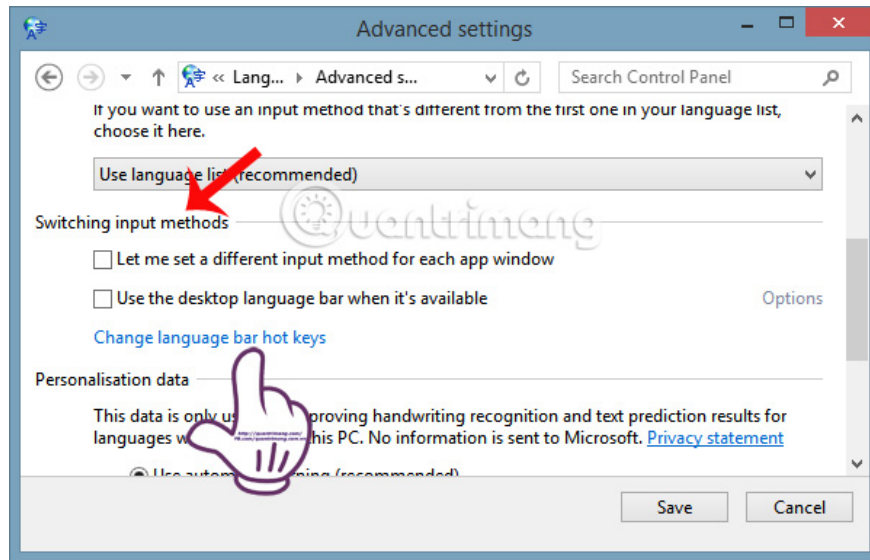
Advanced settings

« Lang... › Advanced s...

Search Control Panel

If you want to use an input method that's different from the first one in your language list, choose it here.

Use language list (recommended)

Switching input methods

Let me set a different input method for each app window

Use the desktop language bar when it's available

Options

Change language bar hot keys

Personalisation data

This data is only us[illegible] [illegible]proving handwriting recognition and text prediction results for languages w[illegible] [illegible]his PC. No information is sent to Microsoft. Privacy statement

Use autom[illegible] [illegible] (recommended)

Quantrimang

Save

Cancel